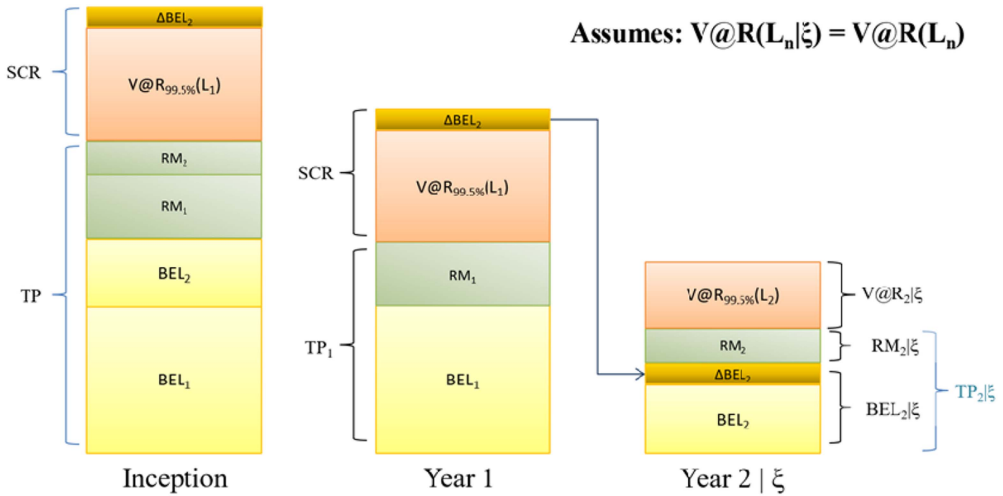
Assumes: $V@R(L_n|\xi) = V@R(L_n)$

$\Delta BEL_2$

SCR

$V@R_{99.5\%}(L_1)$

$RM_2$

$RM_1$

TP

$BEL_2$

$BEL_1$

Inception

$\Delta BEL_2$

SCR

$V@R_{99.5\%}(L_1)$

$RM_1$

$TP_1$

$BEL_1$

Year 1

$V@R_{99.5\%}(L_2)$

$V@R_2|\xi$

$RM_2$

$RM_2|\xi$

$\Delta BEL_2$

$TP_2|\xi$

$BEL_2$

$BEL_2|\xi$

Year 2 | ξ